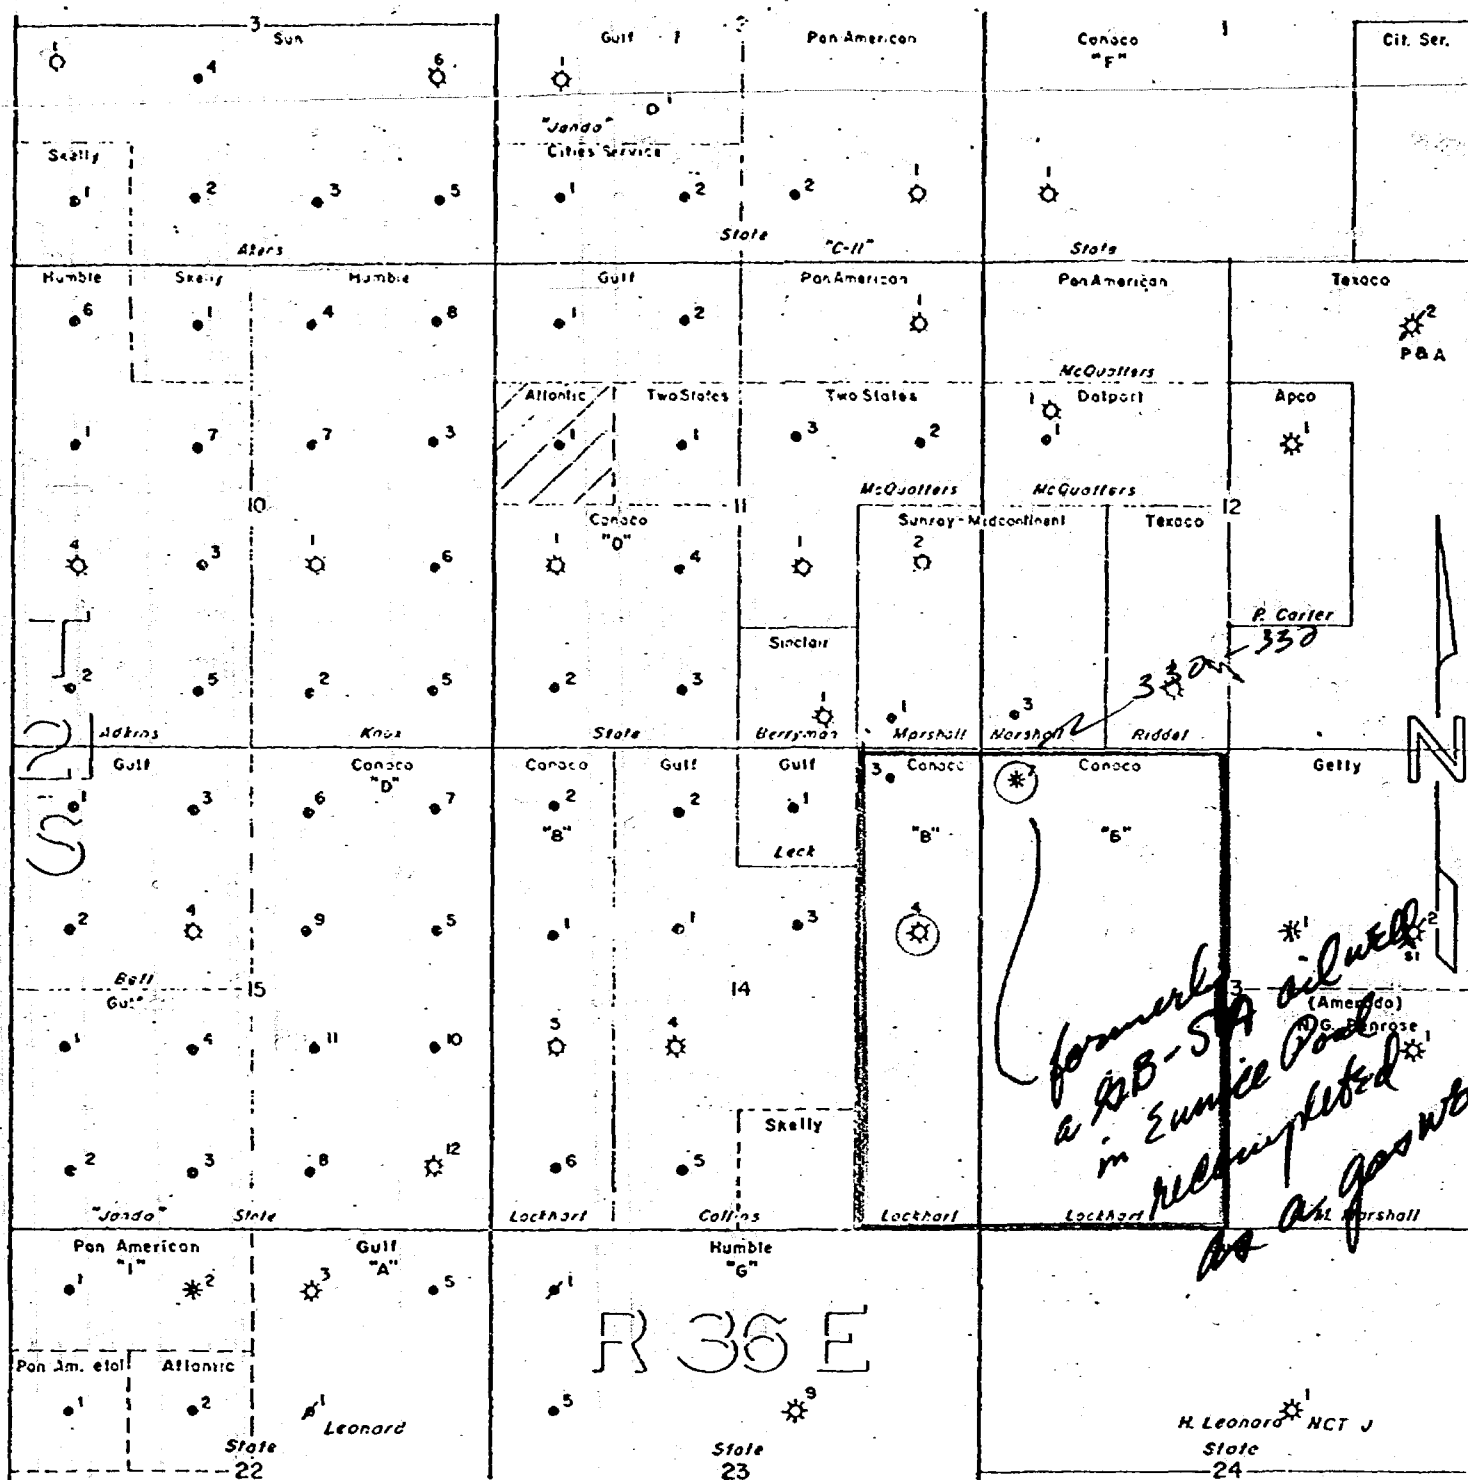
3
Sun
1
4
6
Gulf 1
2
Pan American
Conoco
"F"
1
Cit. Ser.
1
O¹
"Jando"
Cities Service
Skelly
1
2
3
5
1
2
2
1
1
Akers
State
"C-II"
State
Humble
Skelly
Humble
6
1
4
8
Gulf
1
2
Pan American
1
Pan American
Texaco
2
P&A
McQuatters
Atlantic
1
Two States
1
Two States
3
2
1
Dalport
1
Apco
1
1
7
7
3
10
11
McQuatters
McQuatters
12
Conoco
"O"
1
4
1
Sunray-Midcontinent
2
Texaco
4
3
1
6
P. Carter
330
Sinclair
330
3
2
5
2
5
2
3
1
1
3
Adkins
Knox
State
Berryman
Marshall
Marshall
Riddel
Gulf
1
3
Conoco
"D"
6
7
Conoco
2
"B"
Gulf
2
Gulf
1
Leck
3
Conoco
"B"
4
Conoco
7
"6"
Getty
2
4
9
5
1
1
3
1
2
St
Bell
Gulf
15
14
3
(Amerado)
N.G. Penrose
1
1
4
11
10
5
4
Skelly
2
3
8
12
6
5
"Jando"
State
Lockhart
Collins
Lockhart
Lockhart
St. Marshall
T 21 S
N
formerly a SB-SA oil well in Eunice Pool recompleted as a gas well
Pan American
"I"
1
2
Gulf
"A"
3
5
Humble
"G"
1
Pan Am. etal
1
Atlantic
2
1
Leonard
R 36 E
5
9
H. Leonard
1
NCT J
State
22
State
23
State
24